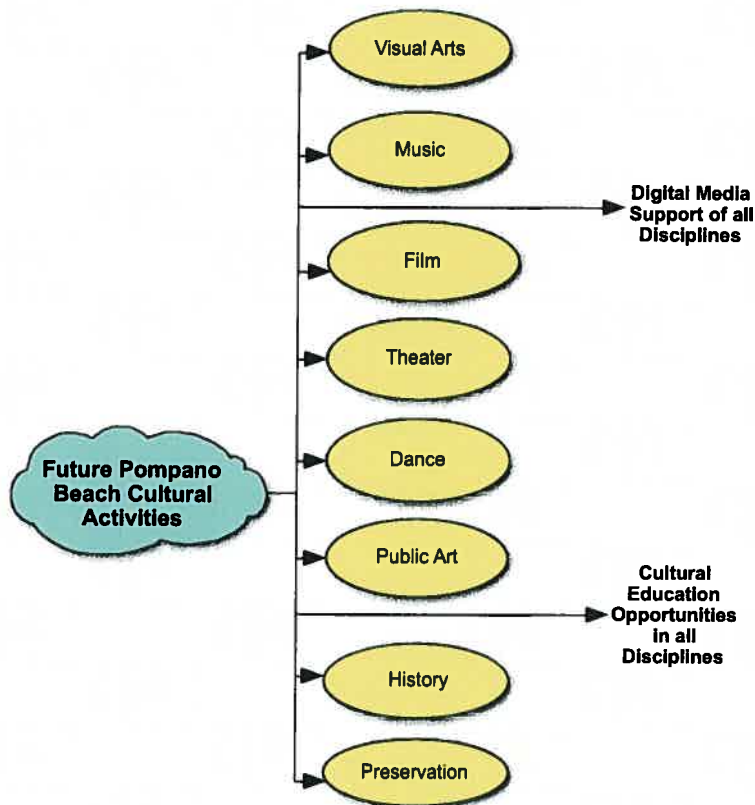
Visual Arts

Music

Digital Media Support of all Disciplines

Film

Theater

Dance

Future Pompano Beach Cultural Activities

Public Art

Cultural Education Opportunities in all Disciplines

History

Preservation